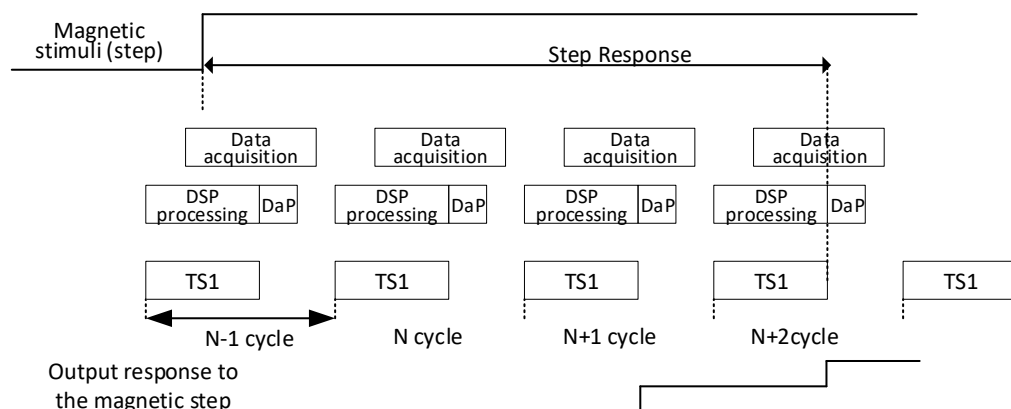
Magnetic stimuli (step)

Step Response

Data acquisition

Data acquisition

Data acquisition

Data acquisition

DSP processing DaP

DSP processing DaP

DSP processing DaP

DSP processing DaP

TS1

TS1

TS1

TS1

TS1

N-1 cycle

N cycle

N+1 cycle

N+2cycle

Output response to the magnetic step